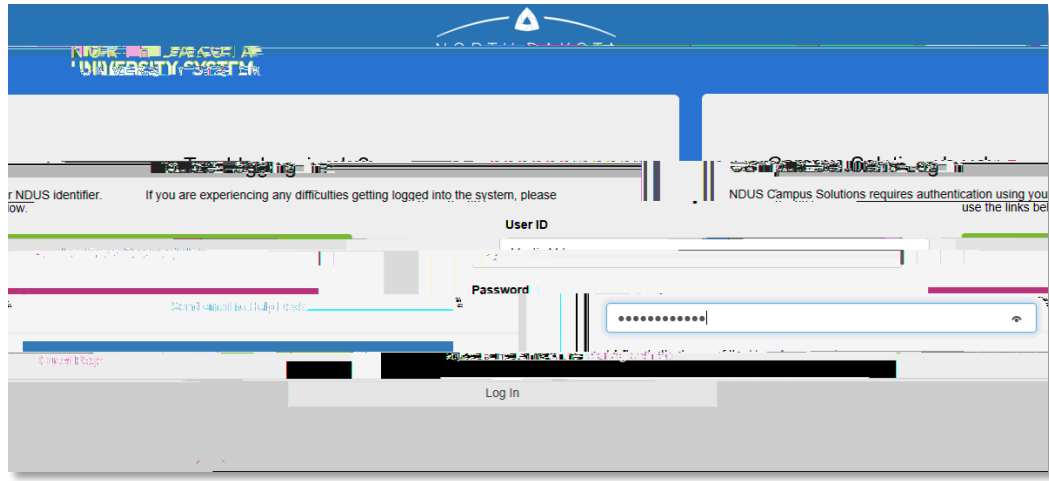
NORTH DAKOTA

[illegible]
UNIVERSITY SYSTEM

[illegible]

r NDUS identifier.

ow.

If you are experiencing any difficulties getting logged into the system, please

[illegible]

NDUS Campus Solutions requires authentication using you

use the links bel

User ID

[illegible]

Password

Send email to Help Desk

•••••••••••••

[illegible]

Log In